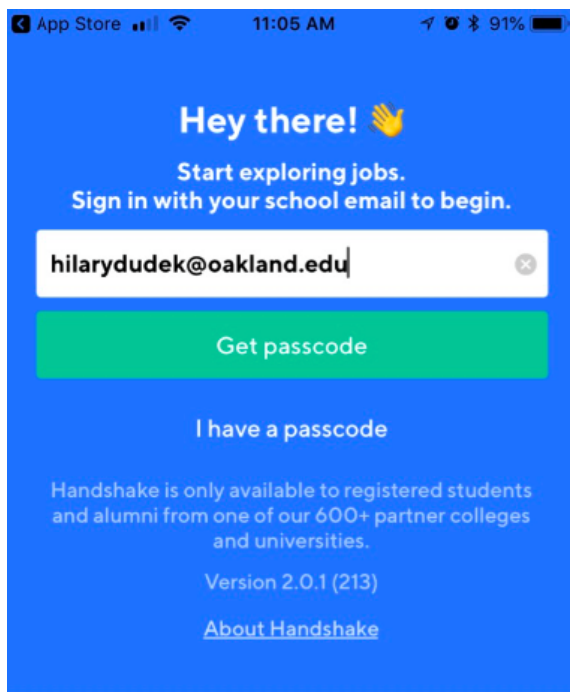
◀ App Store 11:05 AM 91%

Hey there! 👋

Start exploring jobs.
Sign in with your school email to begin.

hilarydudek@oakland.edu

Get passcode

I have a passcode

Handshake is only available to registered students and alumni from one of our 600+ partner colleges and universities.

Version 2.0.1 (213)

About Handshake